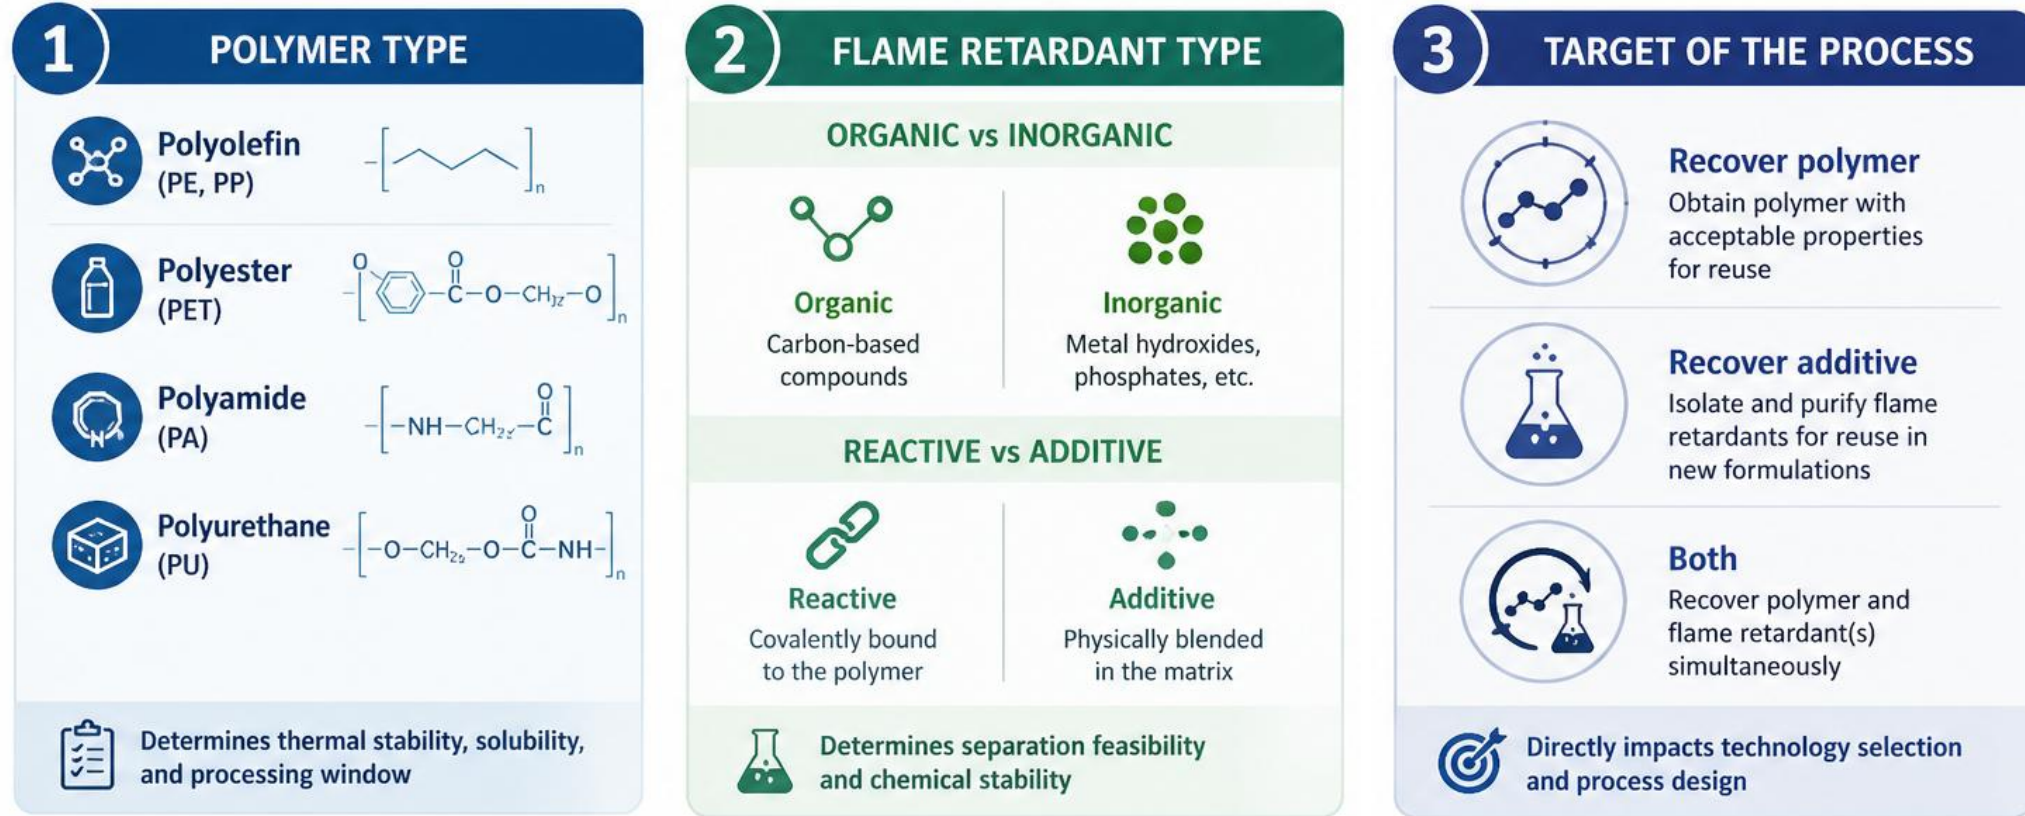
1 POLYMER TYPE

Polyolefin (PE, PP)

$-[\quad]_n$

Polyester (PET)

$-[O-C_6H_4-C(=O)-O-CH_2-O]_n$

Polyamide (PA)

$-[-NH-CH_2-C(=O)]_n$

Polyurethane (PU)

$-[-O-CH_2-O-C(=O)-NH-]_n$

Determines thermal stability, solubility, and processing window

2 FLAME RETARDANT TYPE

ORGANIC vs INORGANIC

Organic
Carbon-based compounds

Inorganic
Metal hydroxides, phosphates, etc.

REACTIVE vs ADDITIVE

Reactive
Covalently bound to the polymer

Additive
Physically blended in the matrix

Determines separation feasibility and chemical stability

3 TARGET OF THE PROCESS

Recover polymer
Obtain polymer with acceptable properties for reuse

Recover additive
Isolate and purify flame retardants for reuse in new formulations

Both
Recover polymer and flame retardant(s) simultaneously

Directly impacts technology selection and process design